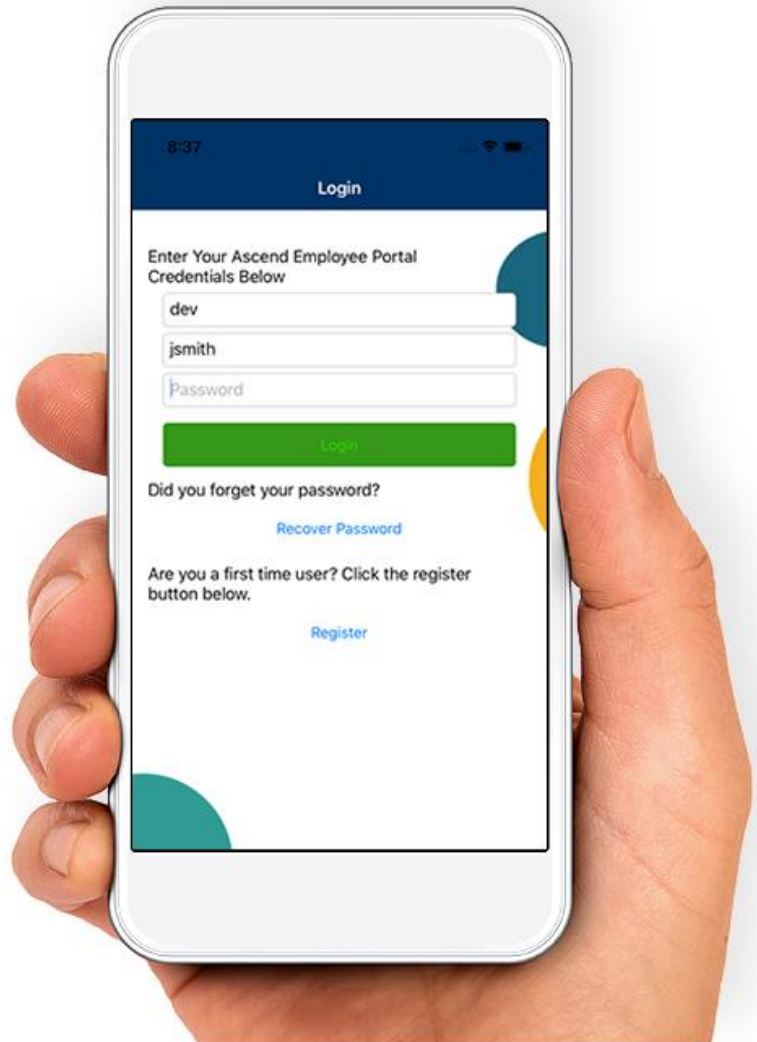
8:37

Login

Enter Your Ascend Employee Portal Credentials Below

dev

jsmith

Password

Login

Did you forget your password?

Recover Password

Are you a first time user? Click the register button below.

Register